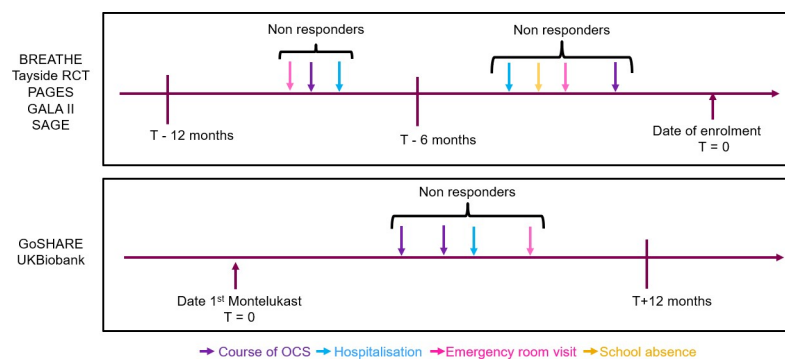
BREATHE
Tayside RCT
PAGES
GALA II
SAGE

Non responders

Non responders

T - 12 months

T - 6 months

Date of enrolment
T = 0

GoSHARE
UKBiobank

Non responders

Date 1$^{st}$ Montelukast
T = 0

T+12 months

→Course of OCS →Hospitalisation →Emergency room visit →School absence